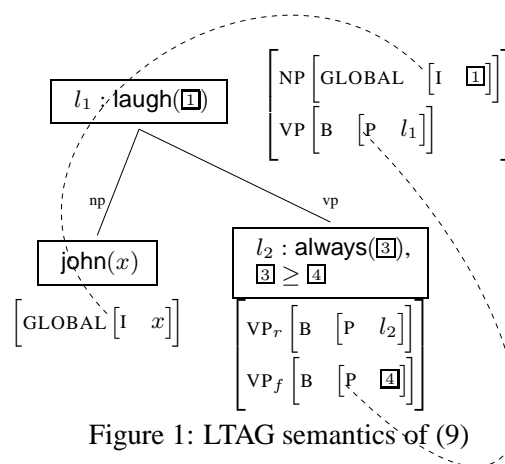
$l_1$ : laugh($\boxed{1}$)

$\left[\begin{array}{ll} \text{NP} & \left[\text{GLOBAL} \quad \left[\text{I} \quad \boxed{1}\right]\right] \\ \text{VP} & \left[\text{B} \quad \left[\text{P} \quad l_1\right]\right] \end{array}\right]$

np

vp

john($x$)

$\left[\text{GLOBAL} \left[\text{I} \quad x\right]\right]$

$l_2$ : always($\boxed{3}$), $\boxed{3} \geq \boxed{4}$

$\left[\begin{array}{ll} \text{VP}_r & \left[\text{B} \quad \left[\text{P} \quad l_2\right]\right] \\ \text{VP}_f & \left[\text{B} \quad \left[\text{P} \quad \boxed{4}\right]\right] \end{array}\right]$

Figure 1: LTAG semantics of (9)